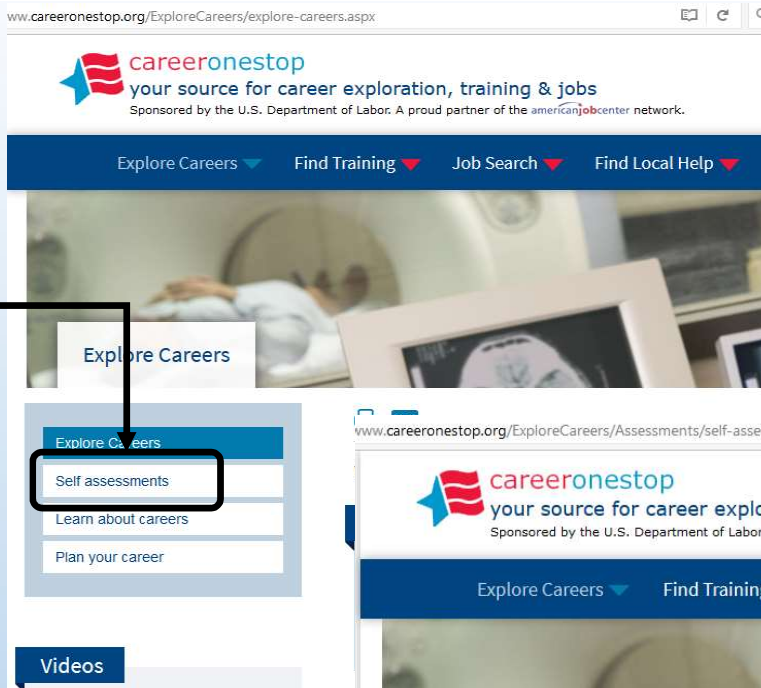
ww.careeronestop.org/ExploreCareers/explore-careers.aspx

careeronestop
your source for career exploration, training & jobs
Sponsored by the U.S. Department of Labor. A proud partner of the americanjobcenter network.

Explore Careers
Find Training
Job Search
Find Local Help

Explore Careers

Explore Careers
Self assessments
Learn about careers
Plan your career

Videos

www.careeronestop.org/ExploreCareers/Assessments/self-asse

careeronestop
your source for career explo
Sponsored by the U.S. Department of Labor

Explore Careers
Find Trainin